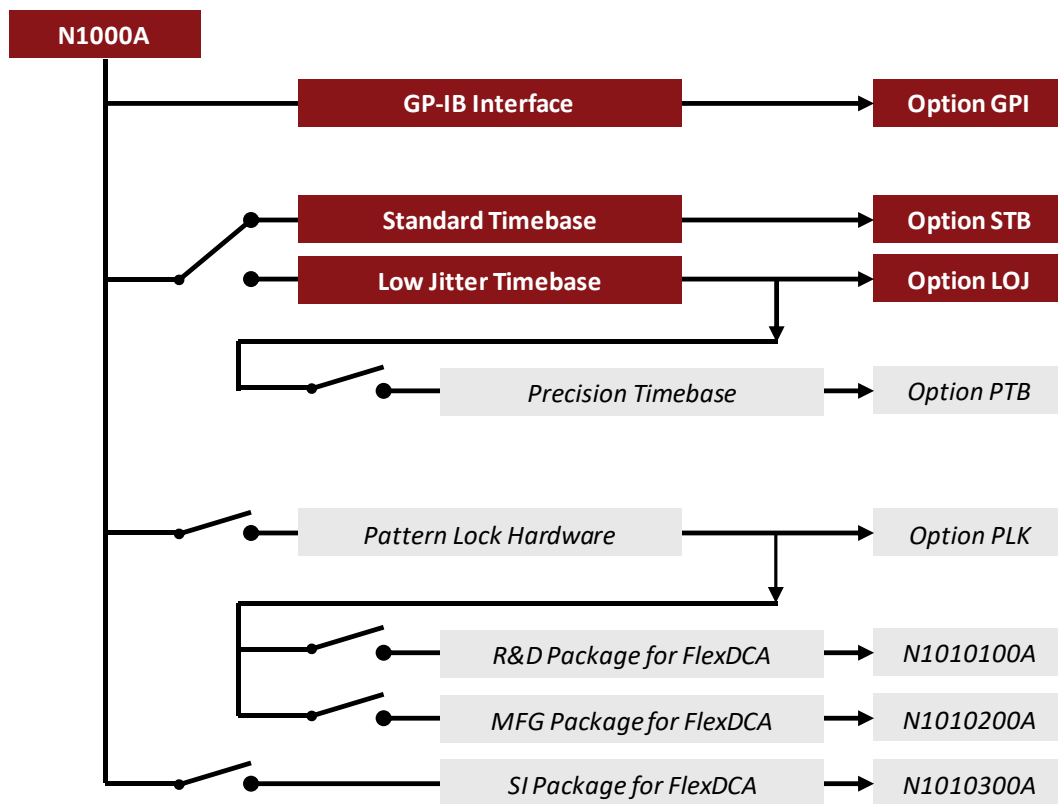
N1000A

GP-IB Interface

Option GPI

Standard Timebase

Option STB

Low Jitter Timebase

Option LOJ

Precision Timebase

Option PTB

Pattern Lock Hardware

Option PLK

R&D Package for FlexDCA

N1010100A

MFG Package for FlexDCA

N1010200A

SI Package for FlexDCA

N1010300A